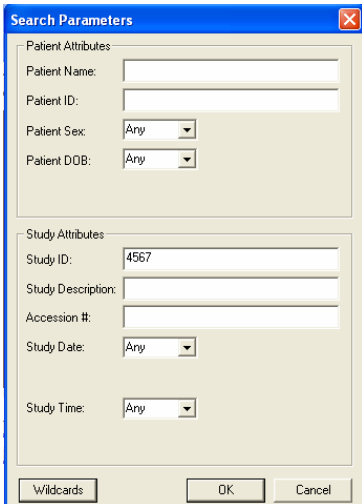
Search Parameters

Patient Attributes

Patient Name:

Patient ID:

Patient Sex: Any

Patient DOB: Any

Study Attributes

Study ID: 4567

Study Description:

Accession #:

Study Date: Any

Study Time: Any

Wildcards

OK

Cancel